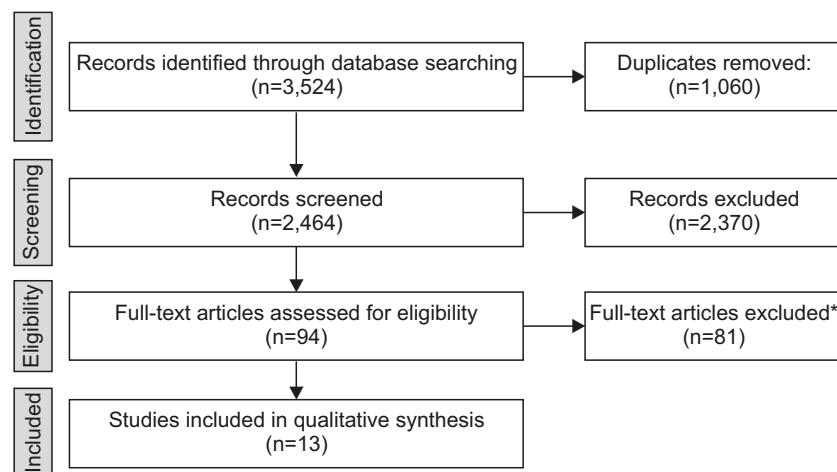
Identification

Records identified through database searching (n=3,524)

Duplicates removed: (n=1,060)

Screening

Records screened (n=2,464)

Records excluded (n=2,370)

Eligibility

Full-text articles assessed for eligibility (n=94)

Full-text articles excluded* (n=81)

Included

Studies included in qualitative synthesis (n=13)